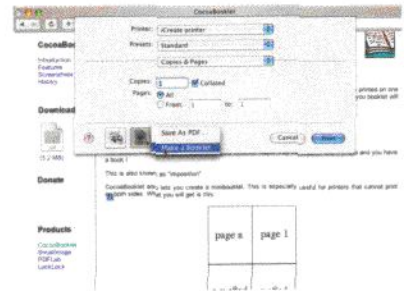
CocoaBooklet

CocoaBoo

Introduction
Features
Screenshots
History

Download

(3.2 MB)

Donate

Products

CocoaBooklet
BreakImage
PDFLab
LaunLock

Printer: iCreate printer
Presets: Standard
Copies & Pages
Copies: 1 Collated
Pages: All
From: 1 to: 1

Save As PDF...
Make a Booklet

Cancel
Print

printed on one
you booklet will

and you have
a book !

This is also known as "imposition"

CocoaBooklet also lets you create a minibooklet. This is especially useful for printers that cannot print
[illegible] sides. What you will get is this:

page n
page 1